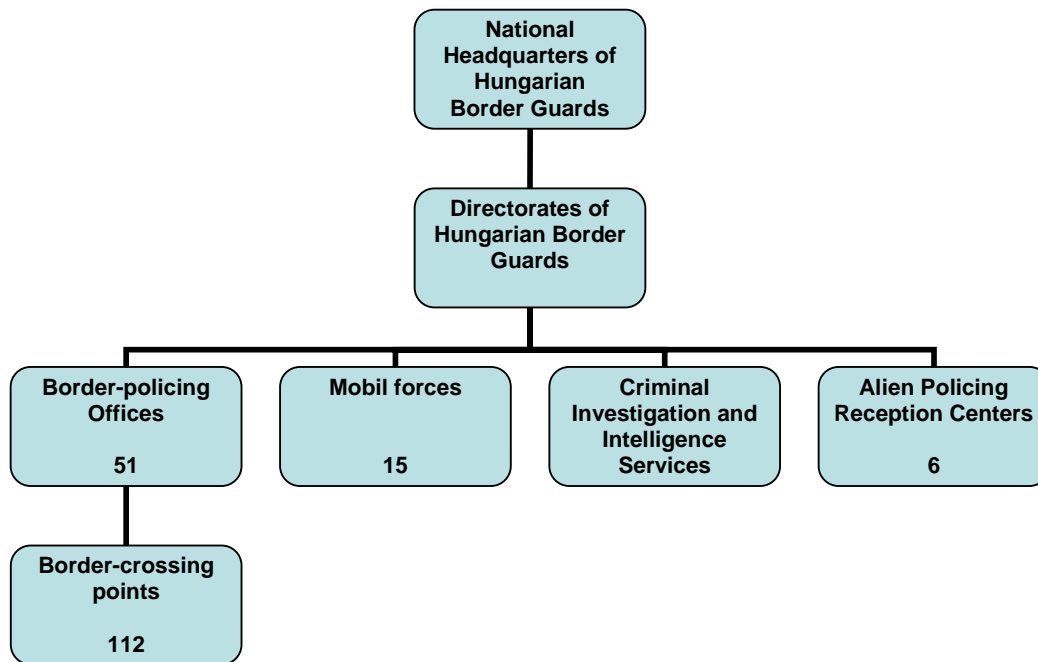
National Headquarters of Hungarian Border Guards

Directorates of Hungarian Border Guards

Border-policing Offices

51

Mobil forces

15

Criminal Investigation and Intelligence Services

Alien Policing Reception Centers

6

Border-crossing points

112